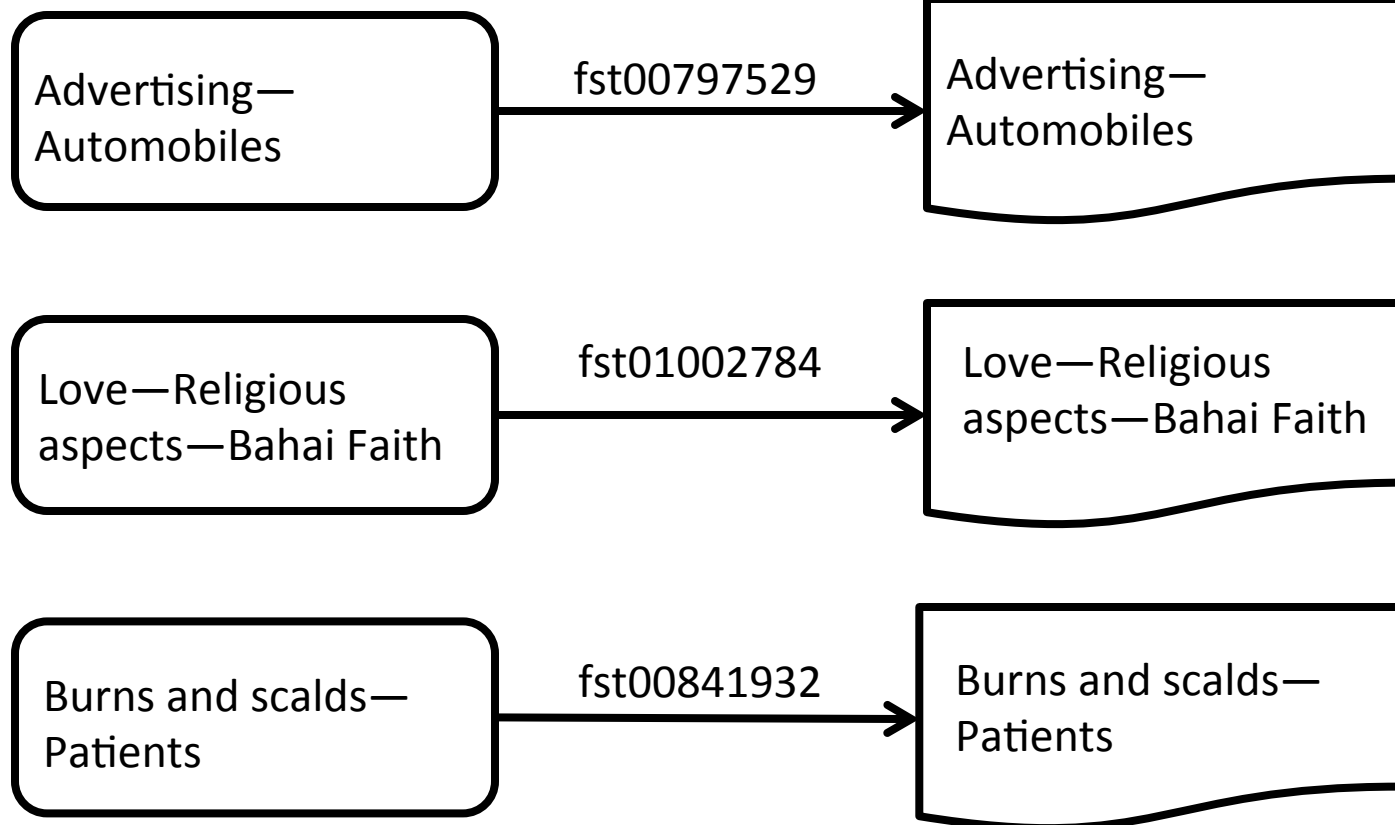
Advertising—Automobiles

fst00797529

Advertising—Automobiles

Love—Religious aspects—Bahai Faith

fst01002784

Love—Religious aspects—Bahai Faith

Burns and scalds—Patients

fst00841932

Burns and scalds—Patients